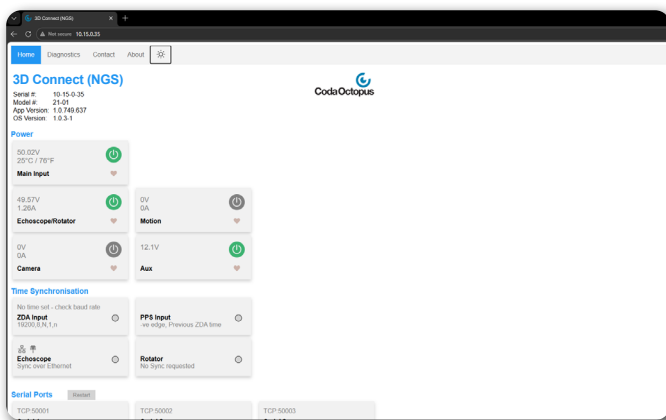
3D Connect (NGS)
Not secure 10.15.0.35

Home Diagnostics Contact About

3D Connect (NGS)

Coda Octopus

Serial #: 10-15-0-35
Model #: 21-01
App Version: 1.0.749.637
OS Version: 1.0.3-1

Power

50.02V
25°C / 76°F
Main Input

49.57V
1.26A
Echoscope/Rotator

0V
0A
Motion

0V
0A
Camera

12.1V
Aux

Time Synchronisation

No time set - check baud rate
ZDA Input
19200,8,N,1,n

PPS Input
-ve edge, Previous ZDA time

Echoscope
Sync over Ethernet

Rotator
No Sync requested

Serial Ports Restart

TCP:50001

TCP:50002

TCP:50003